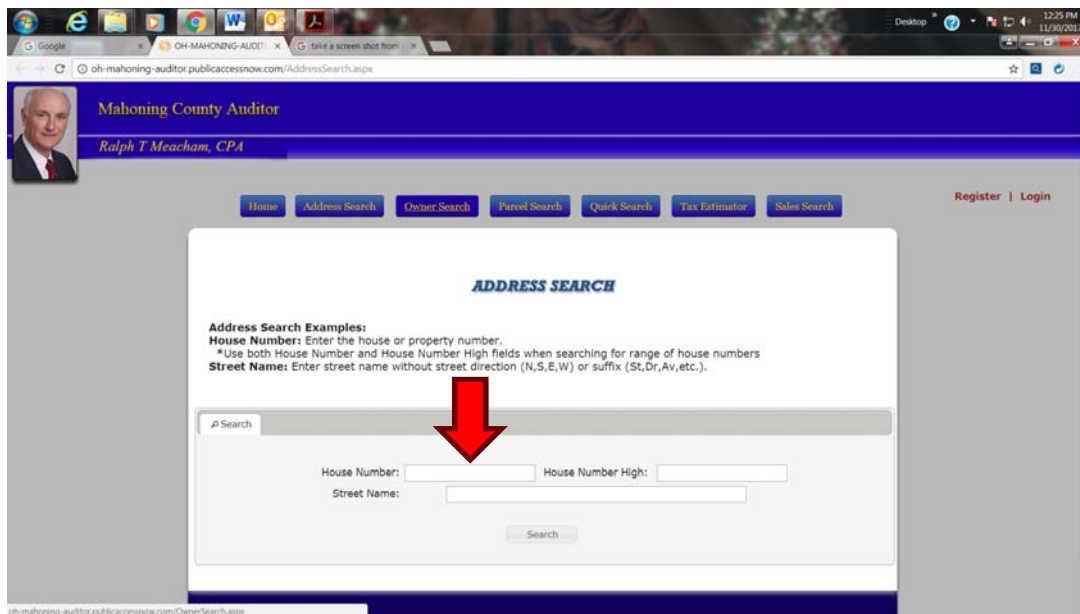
Desktop 12:25 PM 11/30/201

Google × OH-MAHONING-AUDIT × take a screen shot from ×

oh-mahoning-auditor.publicaccessnow.com/AddressSearch.aspx

Mahoning County Auditor

Ralph T Meacham, CPA

Home Address Search Owner Search Parcel Search Quick Search Tax Estimator Sales Search

Register | Login

ADDRESS SEARCH

Address Search Examples:
House Number: Enter the house or property number.
*Use both House Number and House Number High fields when searching for range of house numbers
Street Name: Enter street name without street direction (N,S,E,W) or suffix (St,Dr,Av,etc.).

Search

House Number: House Number High:
Street Name:

Search

oh-mahoning-auditor.publicaccessnow.com/OwnerSearch.aspx